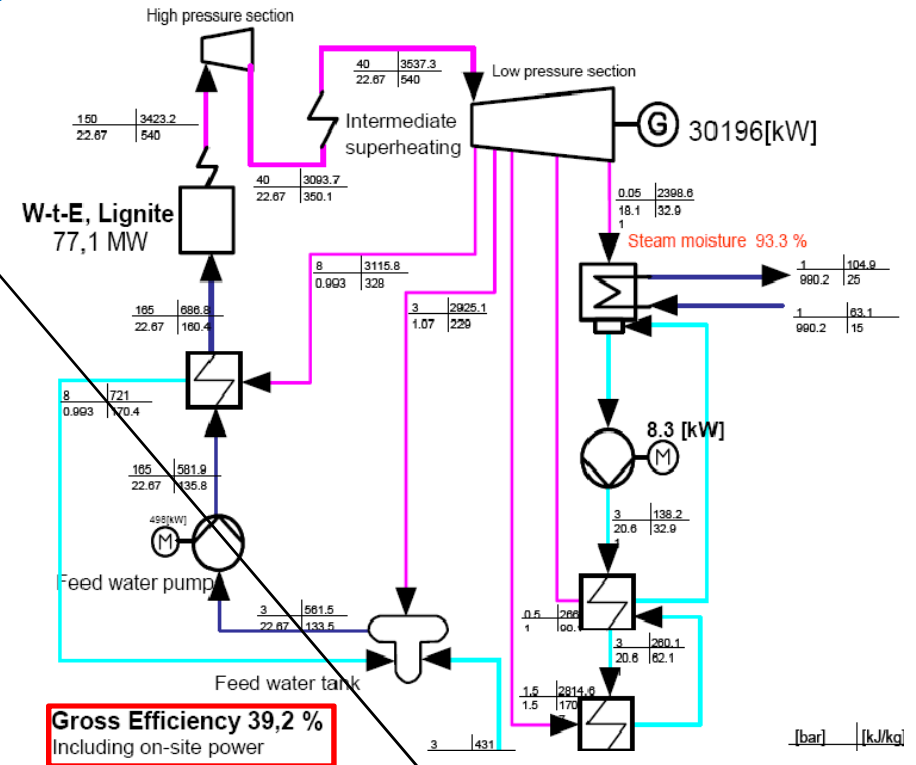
High pressure section

40 | 3537.3
22.67 | 540

Low pressure section

Intermediate superheating

G 30196[kW]

150 | 3423.2
22.67 | 540

40 | 3093.7
22.67 | 350.1

W-t-E, Lignite
77,1 MW

0.05 | 2398.6
18.1 | 32.9
1

Steam moisture 93.3 %

8 | 3115.8
0.993 | 328

1 | 104.9
990.2 | 25

1 | 63.1
990.2 | 15

165 | 686.8
22.67 | 160.4

3 | 2925.1
1.07 | 229

8 | 721
0.993 | 170.4

8.3 [kW]

M

165 | 581.9
22.67 | 135.8

498[kW]
M

3 | 138.2
20.6 | 32.9
1

Feed water pump

3 | 561.5
22.67 | 133.5

0.5 | 266
1 | 90.

3 | 260.1
20.6 | 62.1

Feed water tank

1.5 | 2814.6
1.5 | 170
7

Gross Efficiency 39,2 %
Including on-site power

3 | 431

[bar] | [kJ/kg]